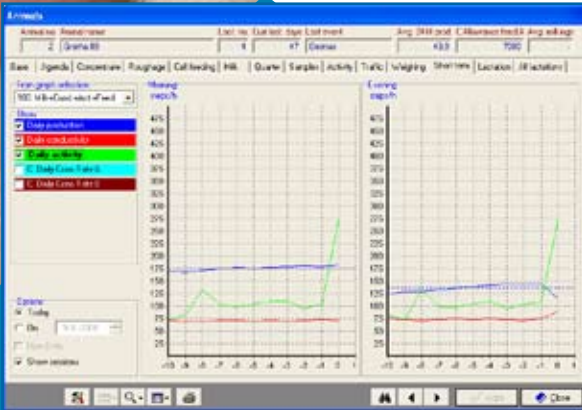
Animals

Animal no. Animal name
2 Gretha88

Lact. no. Cur.lact. days Last event
4 47 Oestrus

Avg. 24 H prod. C.Allowance feed A Avg. milkings
43.0 7080

Basic | Agenda | Concentrate | Roughage | Calf feeding | Milk | Quarter | Samples | Activity | Traffic | Weighing | Short term | Lactation | All lactations

Short graph selection
500: Milk+Cond.+Act.+Feed

Show
Daily production
Daily conductivity
Daily activity
C. Daily Cons. Feed 0
C. Daily Cons. Feed 0

Options
Today
On
Show Events
Show sessions

Morning
ma.p./h

Evening
ma.p./h

475
450
425
400
375
350
325
300
275
250
225
200
175
150
125
100
75
50
25
0

Close